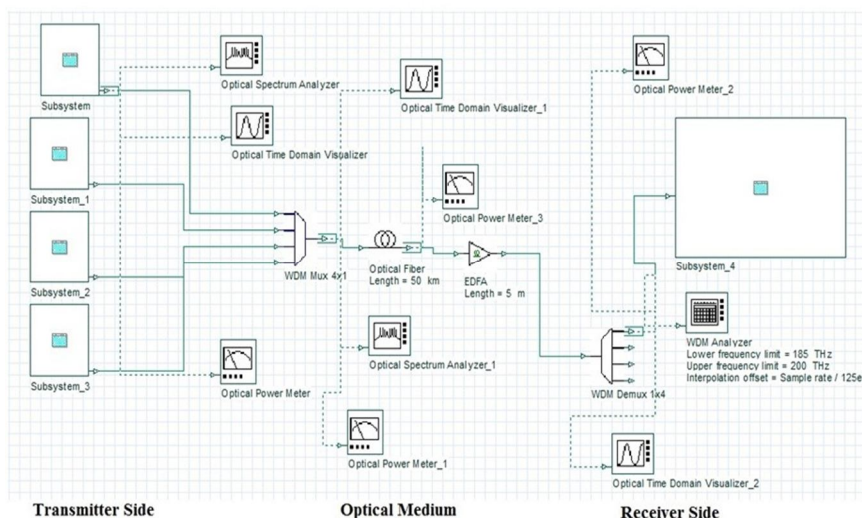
Subsystem

Optical Spectrum Analyzer

Optical Time Domain Visualizer_1

Optical Power Meter_2

Optical Time Domain Visualizer

Subsystem_1

Optical Power Meter_3

WDM Mux 4x1

Optical Fiber
Length = 50 km

EDFA
Length = 5 m

Subsystem_4

Subsystem_2

WDM Analyzer
Lower frequency limit = 185 THz
Upper frequency limit = 200 THz
Interpolation offset = Sample rate / 125e

Optical Spectrum Analyzer_1

Subsystem_3

Optical Power Meter

WDM Demux 1x4

Optical Power Meter_1

Optical Time Domain Visualizer_2

Transmitter Side

Optical Medium

Receiver Side